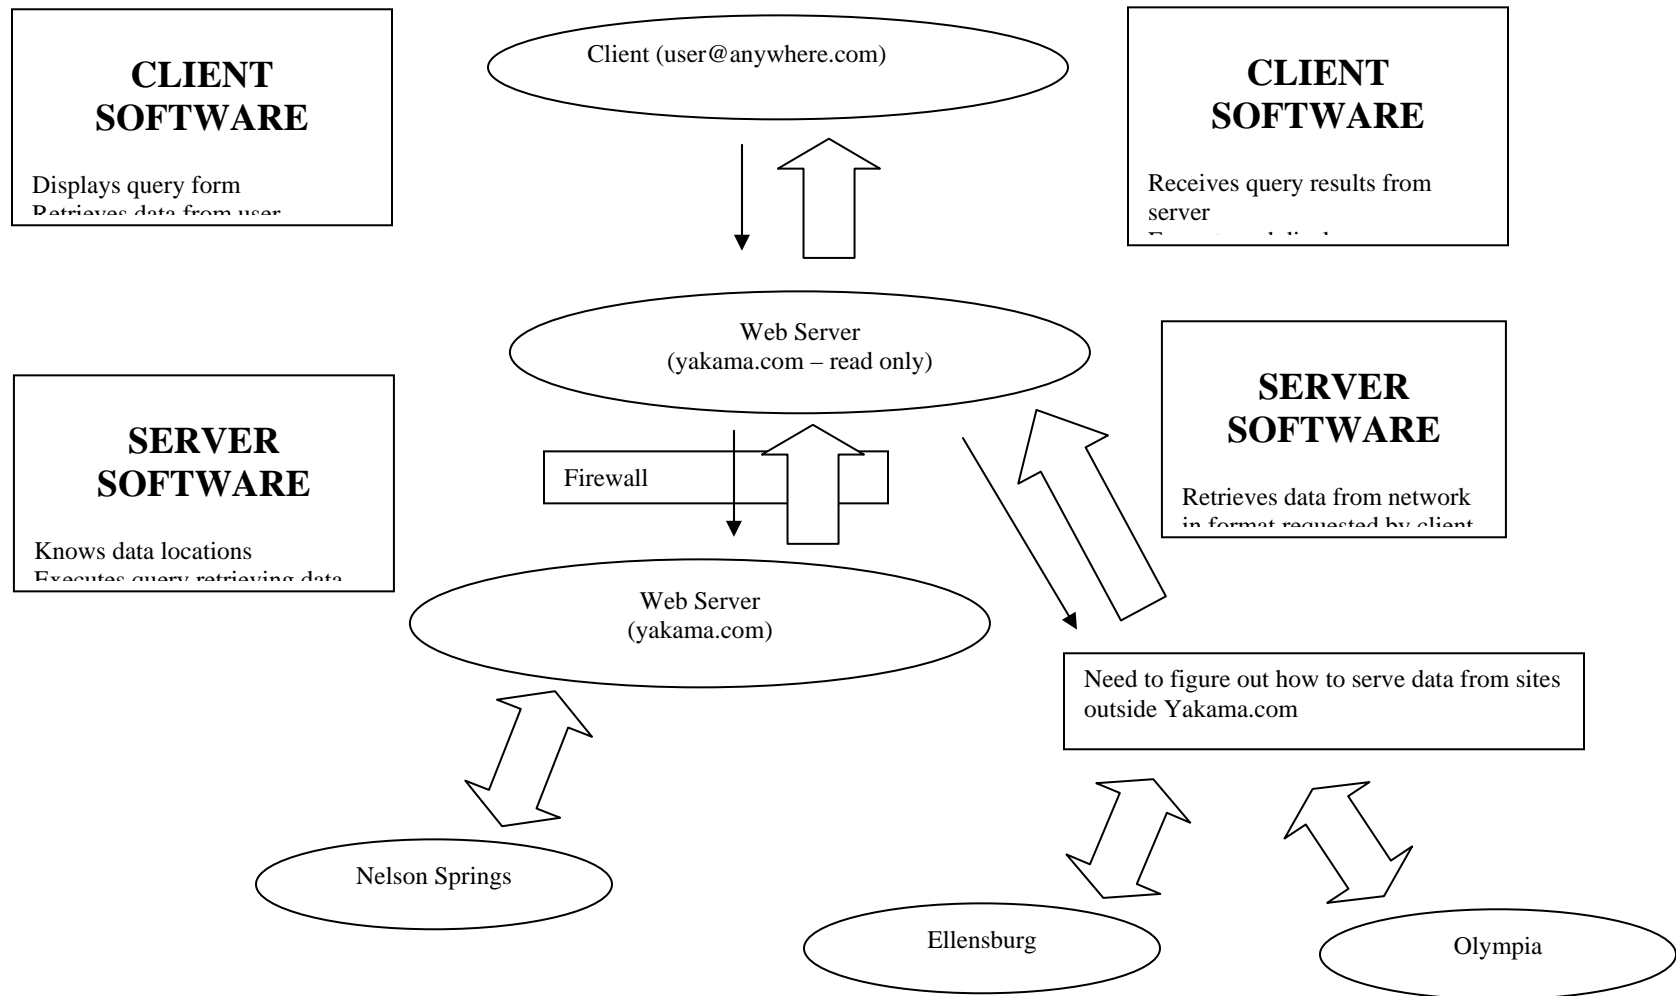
CLIENT SOFTWARE

Displays query form
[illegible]

Client (user@anywhere.com)

CLIENT SOFTWARE

Receives query results from server
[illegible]

Web Server
(yakama.com – read only)

SERVER SOFTWARE

Knows data locations
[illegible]

Firewall

SERVER SOFTWARE

Retrieves data from network
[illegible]

Web Server
(yakama.com)

Need to figure out how to serve data from sites outside Yakama.com

Nelson Springs

Ellensburg

Olympia